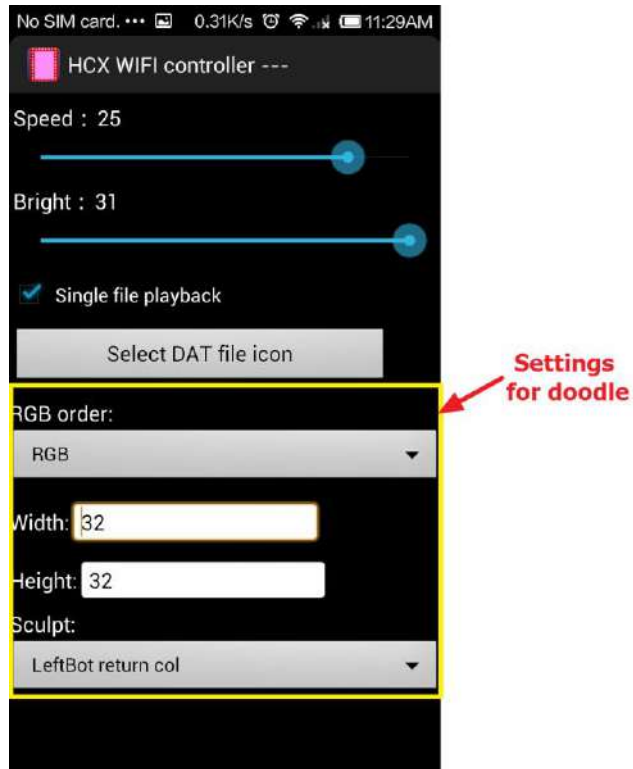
No SIM card. ••• 0.31K/s 11:29AM

HCX WIFI controller ---

Speed : 25

Bright : 31

Single file playback

Select DAT file icon

Settings for doodle

RGB order:

RGB

Width: 32

Height: 32

Sculpt:

LeftBot return col